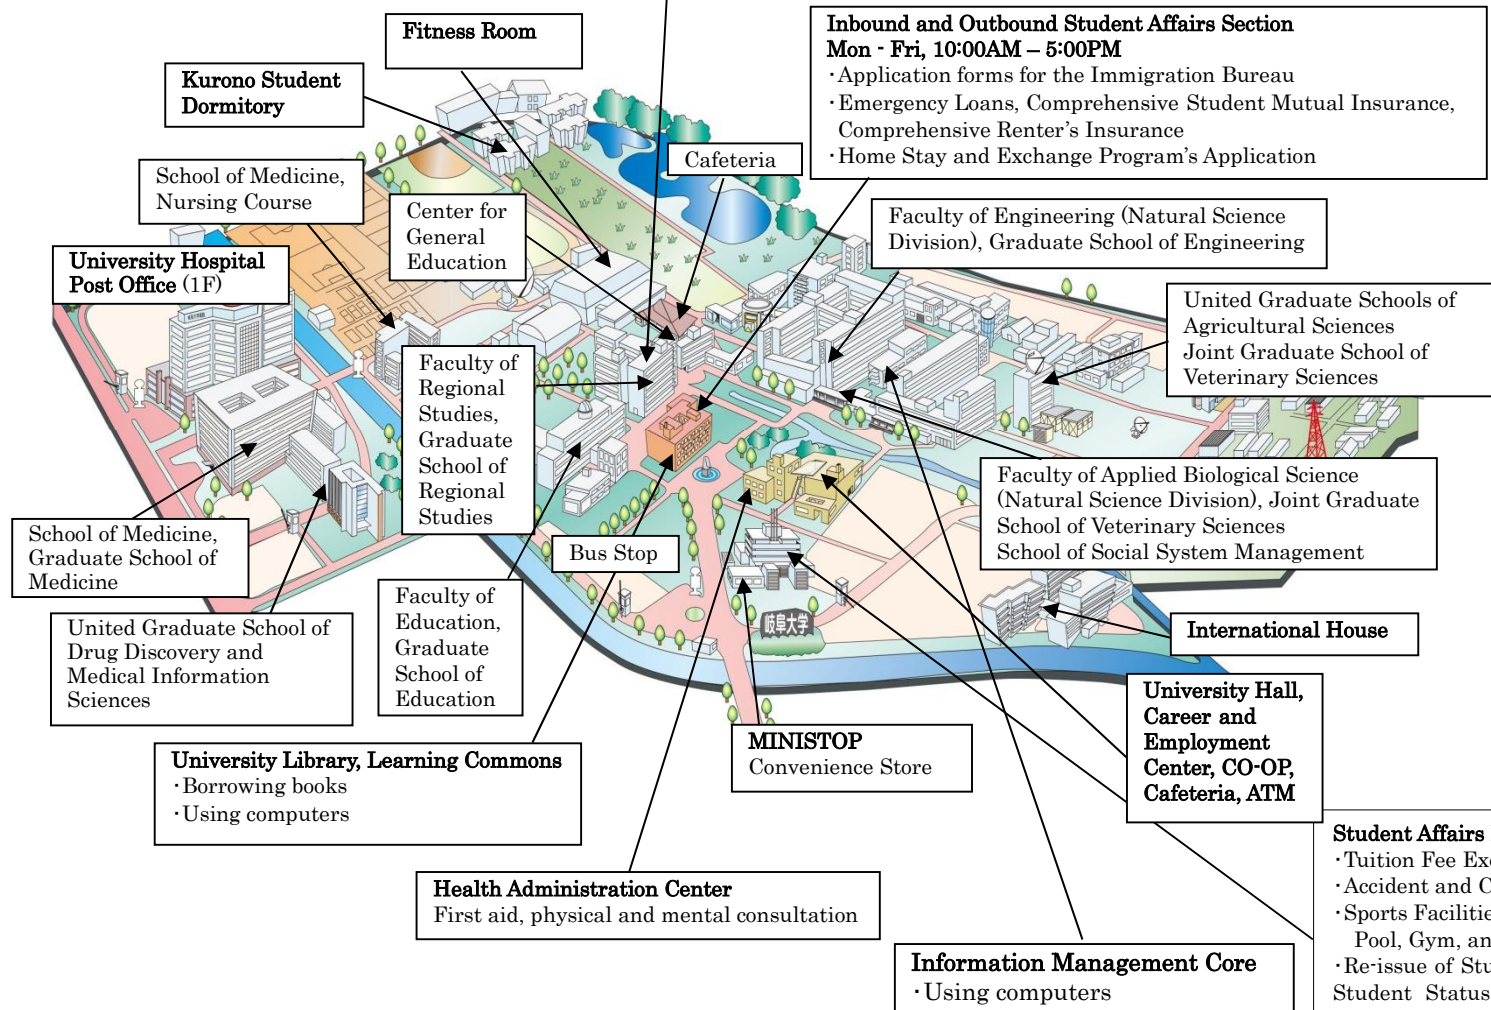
Fitness Room

Kurono Student Dormitory

Inbound and Outbound Student Affairs Section
Mon - Fri, 10:00AM – 5:00PM
･Application forms for the Immigration Bureau
･Emergency Loans, Comprehensive Student Mutual Insurance, Comprehensive Renter's Insurance
･Home Stay and Exchange Program's Application

School of Medicine, Nursing Course

Cafeteria

Center for General Education

Faculty of Engineering (Natural Science Division), Graduate School of Engineering

University Hospital Post Office (1F)

United Graduate Schools of Agricultural Sciences
Joint Graduate School of Veterinary Sciences

Faculty of Regional Studies, Graduate School of Regional Studies

Faculty of Applied Biological Science (Natural Science Division), Joint Graduate School of Veterinary Sciences
School of Social System Management

School of Medicine, Graduate School of Medicine

Bus Stop

United Graduate School of Drug Discovery and Medical Information Sciences

Faculty of Education, Graduate School of Education

岐阜大学

International House

University Hall, Career and Employment Center, CO-OP, Cafeteria, ATM

University Library, Learning Commons
･Borrowing books
･Using computers

MINISTOP
Convenience Store

Student Affairs
･Tuition Fee Ex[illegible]
･Accident and C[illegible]
･Sports Facilitie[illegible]
Pool, Gym, an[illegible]
･Re-issue of Stu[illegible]
Student Status

Health Administration Center
First aid, physical and mental consultation

Information Management Core
･Using computers